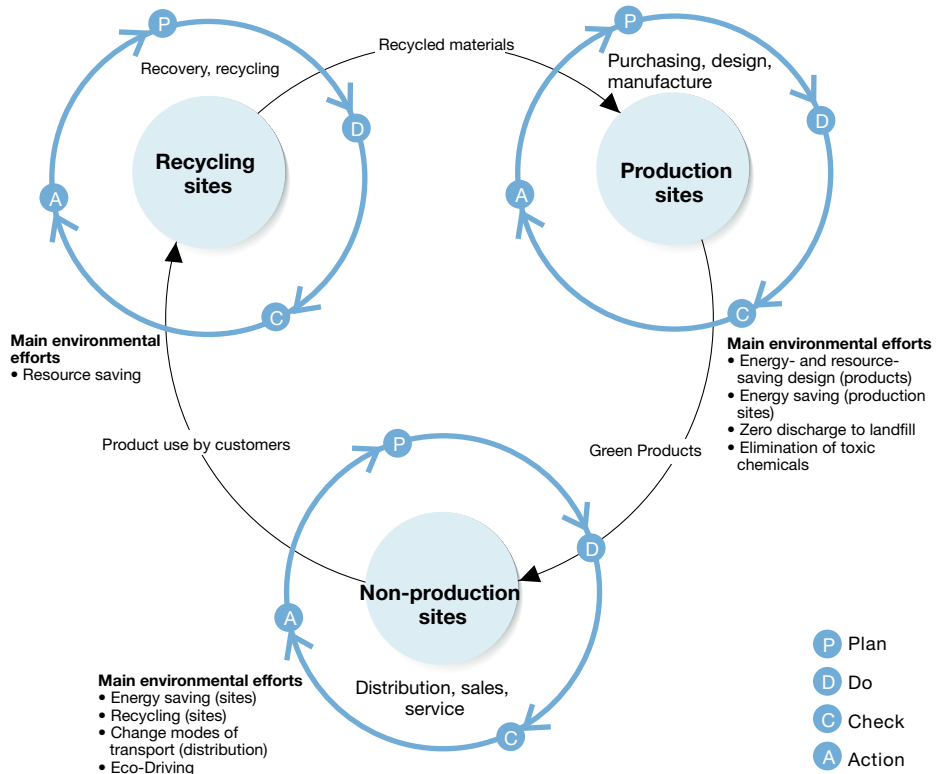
P
Recovery, recycling
Recycled materials
P
Purchasing, design, manufacture
D
Recycling sites
D
A
Production sites
A
C
C
Main environmental efforts
• Resource saving

Main environmental efforts
• Energy- and resource-saving design (products)
• Energy saving (production sites)
• Zero discharge to landfill
• Elimination of toxic chemicals

Product use by customers
P
Green Products
D
Non-production sites
A
Main environmental efforts
• Energy saving (sites)
• Recycling (sites)
• Change modes of transport (distribution)
• Eco-Driving

Distribution, sales, service
C

P Plan
D Do
C Check
A Action